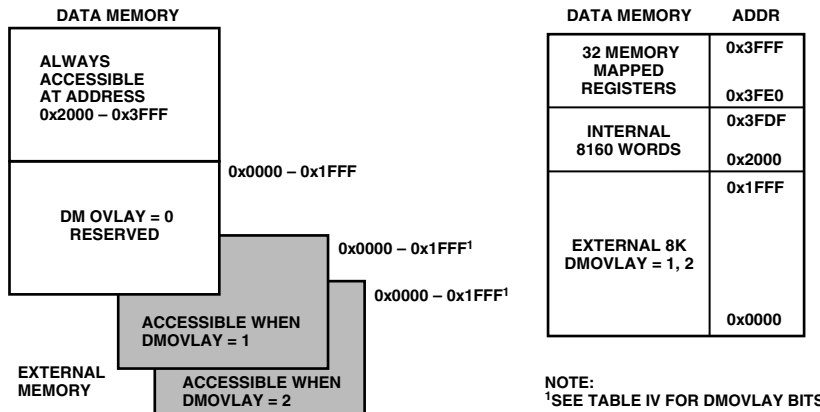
DATA MEMORY

ALWAYS ACCESSIBLE AT ADDRESS 0x2000 – 0x3FFF

0x0000 – 0x1FFF

DM OVLAY = 0 RESERVED

$0x0000 – 0x1FFF^1$

$0x0000 – 0x1FFF^1$

ACCESSIBLE WHEN DMOVLAY = 1

EXTERNAL MEMORY

ACCESSIBLE WHEN DMOVLAY = 2

| DATA MEMORY | ADDR |
|---|---|
| 32 MEMORY MAPPED REGISTERS | 0x3FFF 0x3FE0 |
| INTERNAL 8160 WORDS | 0x3FDF 0x2000 |
| EXTERNAL 8K DMOVLAY = 1, 2 | 0x1FFF 0x0000 |

NOTE:
$^1$SEE TABLE IV FOR DMOVLAY BITS